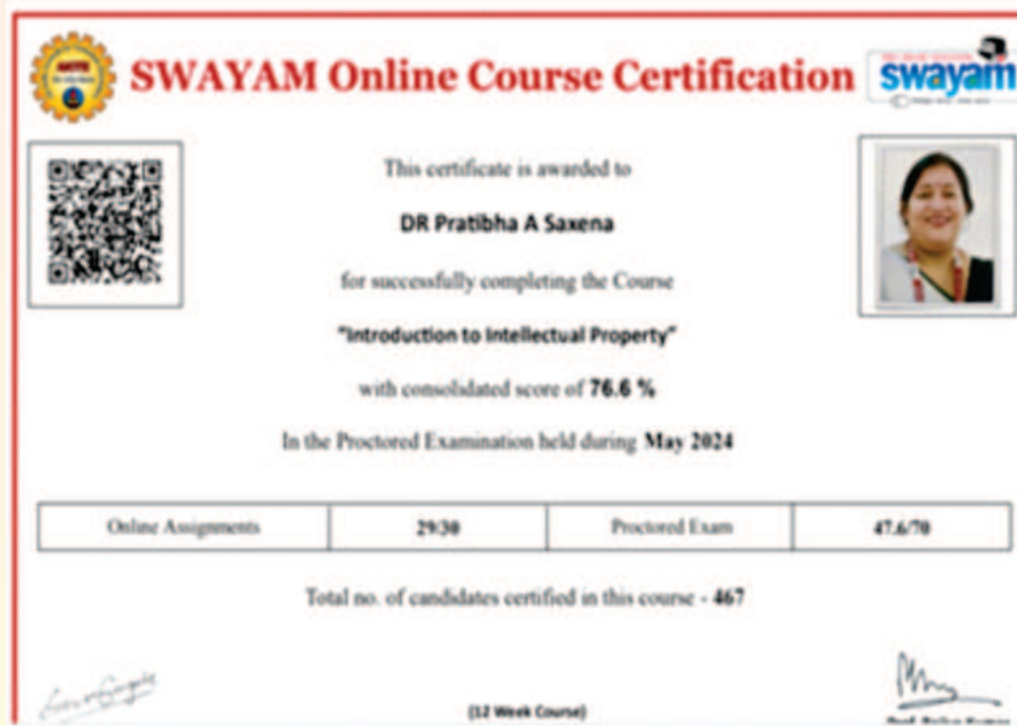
SWAYAM Online Course Certification

swayam

This certificate is awarded to

DR Pratibha A Saxena

for successfully completing the Course

"Introduction to Intellectual Property"

with consolidated score of 76.6 %

In the Proctored Examination held during May 2024

| Online Assignments | 29/30 | Proctored Exam | 47.6/70 |
|---|---|---|---|

Total no. of candidates certified in this course - 467

(12 Week Course)

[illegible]